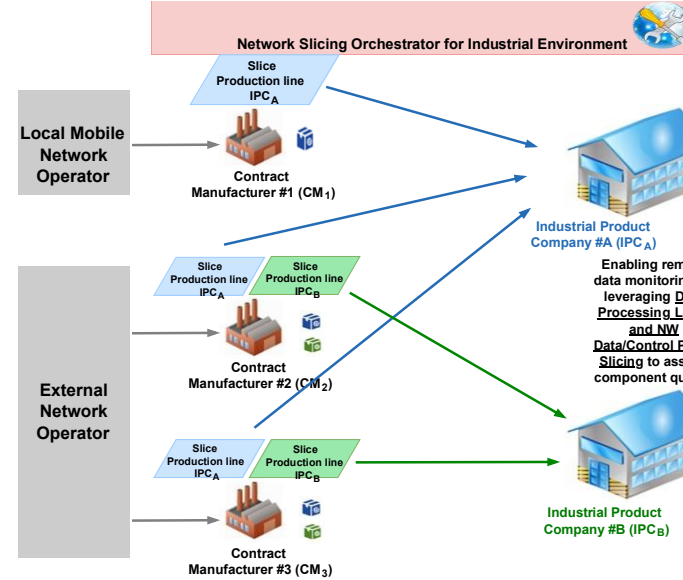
Network Slicing Orchestrator for Industrial Environment

Local Mobile Network Operator

Slice Production line $IPC_A$

Contract Manufacturer #1 ($CM_1$)

Industrial Product Company #A ($IPC_A$)

Enabling rem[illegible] data monitorin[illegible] leveraging D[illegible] Processing L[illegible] and NW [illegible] Data/Control P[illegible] Slicing to ass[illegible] component qu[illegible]

External Network Operator

Slice Production line $IPC_A$

Slice Production line $IPC_B$

Contract Manufacturer #2 ($CM_2$)

Slice Production line $IPC_A$

Slice Production line $IPC_B$

Contract Manufacturer #3 ($CM_3$)

Industrial Product Company #B ($IPC_B$)